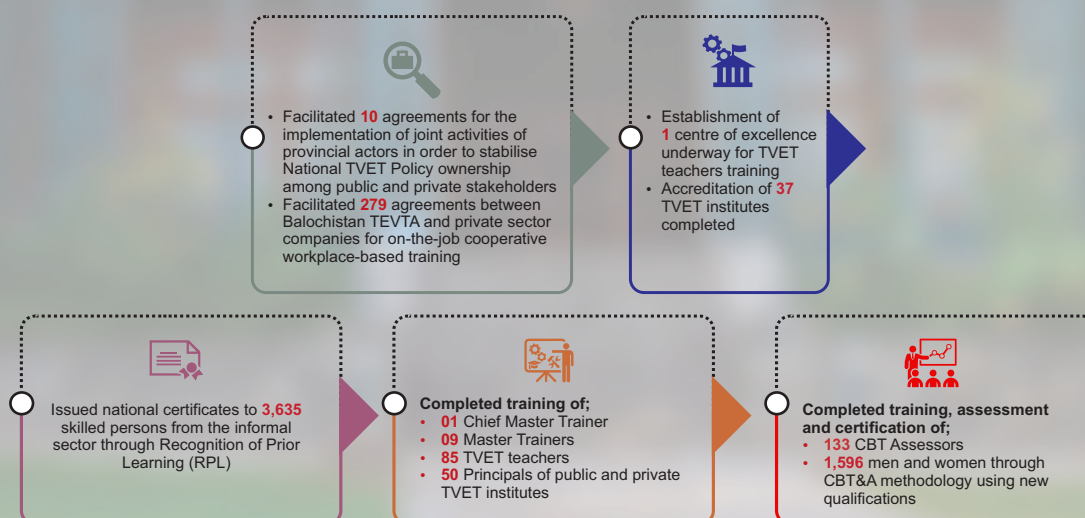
- Facilitated 10 agreements for the implementation of joint activities of provincial actors in order to stabilise National TVET Policy ownership among public and private stakeholders
- Facilitated 279 agreements between Balochistan TEVTA and private sector companies for on-the-job cooperative workplace-based training

- Establishment of 1 centre of excellence underway for TVET teachers training
- Accreditation of 37 TVET institutes completed

Issued national certificates to 3,635 skilled persons from the informal sector through Recognition of Prior Learning (RPL)

Completed training of;
- 01 Chief Master Trainer
- 09 Master Trainers
- 85 TVET teachers
- 50 Principals of public and private TVET institutes

Completed training, assessment and certification of;
- 133 CBT Assessors
- 1,596 men and women through CBT&A methodology using new qualifications